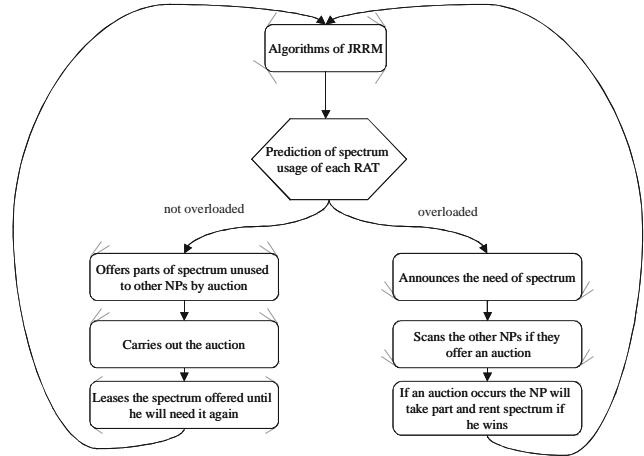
Algorithms of JRRM

Prediction of spectrum usage of each RAT

not overloaded

overloaded

Offers parts of spectrum unused to other NPs by auction

Carries out the auction

Leases the spectrum offered until he will need it again

Announces the need of spectrum

Scans the other NPs if they offer an auction

If an auction occurs the NP will take part and rent spectrum if he wins